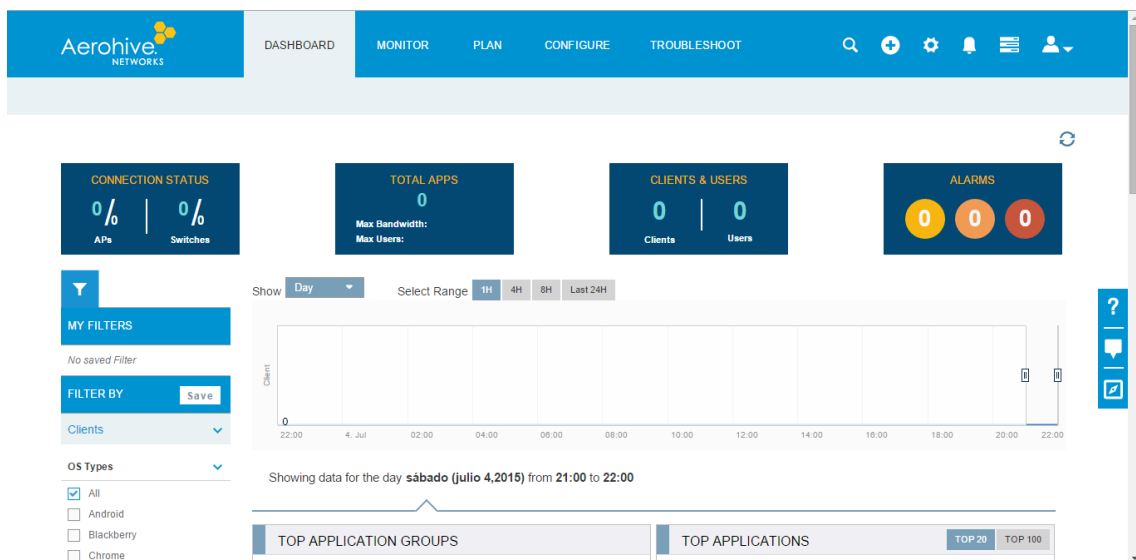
Aerohive NETWORKS

DASHBOARD MONITOR PLAN CONFIGURE TROUBLESHOOT

CONNECTION STATUS
0/0 APs
0/0 Switches

TOTAL APPS
0
Max Bandwidth:
Max Users:

CLIENTS & USERS
0 Clients
0 Users

ALARMS
0 0 0

MY FILTERS
No saved Filter
FILTER BY Save
Clients
OS Types
All
Android
Blackberry
Chrome

Show Day Select Range 1H 4H 8H Last 24H

Client
0
22:00 4. Jul 02:00 04:00 06:00 08:00 10:00 12:00 14:00 16:00 18:00 20:00 22:00

Showing data for the day sábado (julio 4,2015) from 21:00 to 22:00

TOP APPLICATION GROUPS

TOP APPLICATIONS TOP 20 TOP 100

?